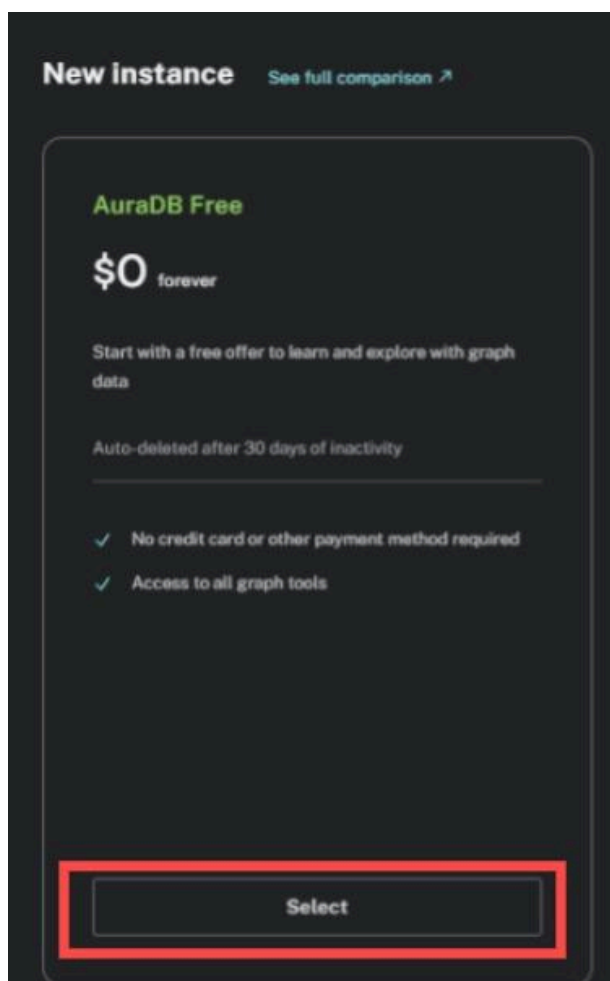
New instance See full comparison ↗

AuraDB Free

\$0 forever

Start with a free offer to learn and explore with graph data

Auto-deleted after 30 days of inactivity

✓ No credit card or other payment method required
✓ Access to all graph tools

Select